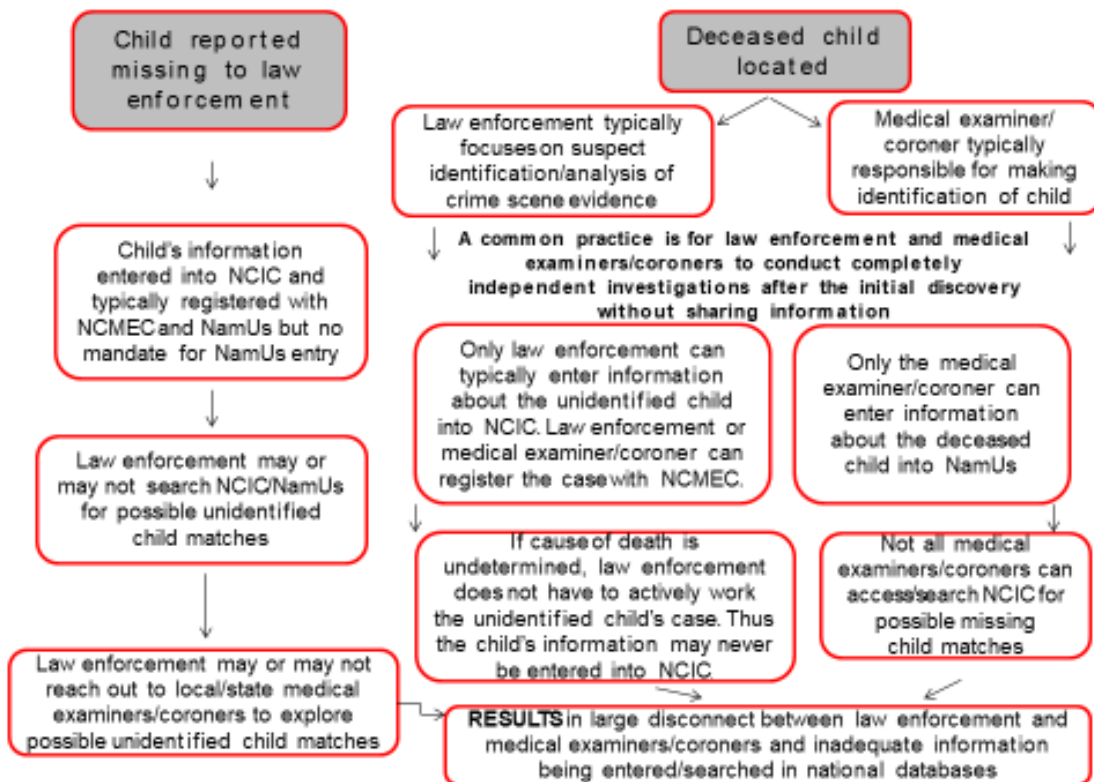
Child reported missing to law enforcement

Child's information entered into NCIC and typically registered with NCMEC and NamUs but no mandate for NamUs entry

Law enforcement may or may not search NCIC/NamUs for possible unidentified child matches

Law enforcement may or may not reach out to local/state medical examiners/coroners to explore possible unidentified child matches

Deceased child located

Law enforcement typically focuses on suspect identification/analysis of crime scene evidence

Medical examiner/ coroner typically responsible for making identification of child

A common practice is for law enforcement and medical examiners/coroners to conduct completely independent investigations after the initial discovery without sharing information

Only law enforcement can typically enter information about the unidentified child into NCIC. Law enforcement or medical examiner/coroner can register the case with NCMEC.

Only the medical examiner/coroner can enter information about the deceased child into NamUs

If cause of death is undetermined, law enforcement does not have to actively work the unidentified child's case. Thus the child's information may never be entered into NCIC

Not all medical examiners/coroners can access/search NCIC for possible missing child matches

RESULTS in large disconnect between law enforcement and medical examiners/coroners and inadequate information being entered/searched in national databases